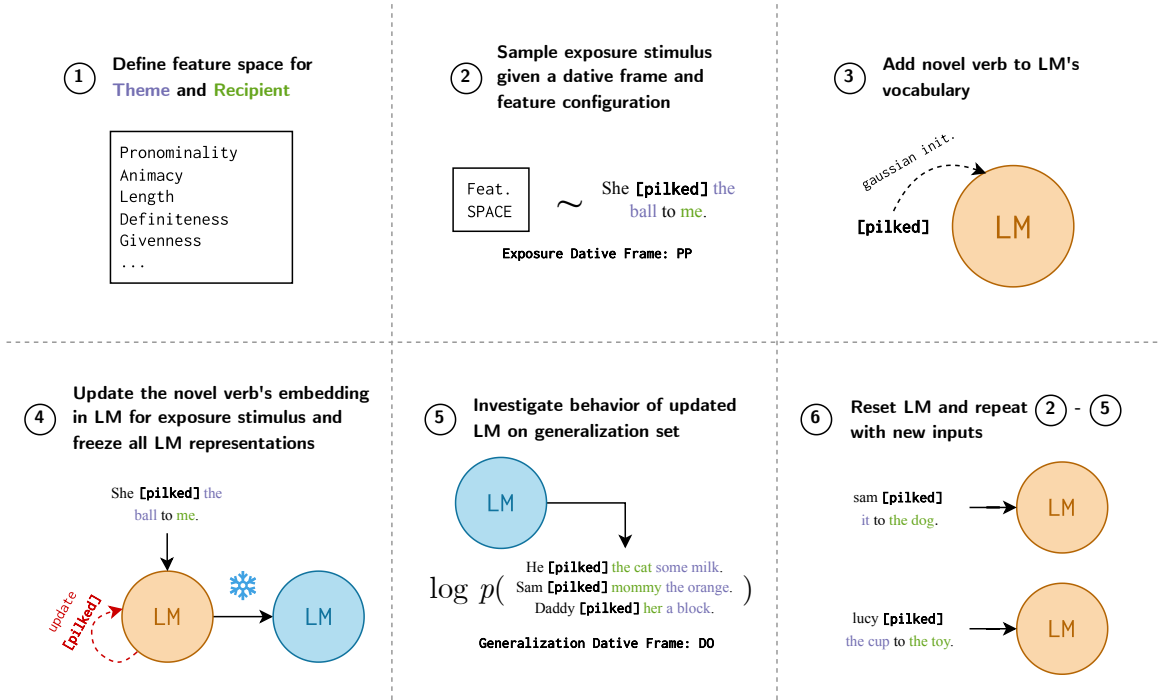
1 Define feature space for Theme and Recipient

Pronominality
Animacy
Length
Definiteness
Givenness
...

2 Sample exposure stimulus given a dative frame and feature configuration

Feat. SPACE $\sim$ She [pilked] the ball to me.

Exposure Dative Frame: PP

3 Add novel verb to LM's vocabulary

gaussian init.

[pilked]

LM

4 Update the novel verb's embedding in LM for exposure stimulus and freeze all LM representations

She [pilked] the ball to me.

update [pilked]

LM

LM

5 Investigate behavior of updated LM on generalization set

LM

$\log p($ He [pilked] the cat some milk. Sam [pilked] mommy the orange. Daddy [pilked] her a block. $)$

Generalization Dative Frame: DO

6 Reset LM and repeat 2 - 5 with new inputs

sam [pilked] it to the dog.

LM

lucy [pilked] the cup to the toy.

LM